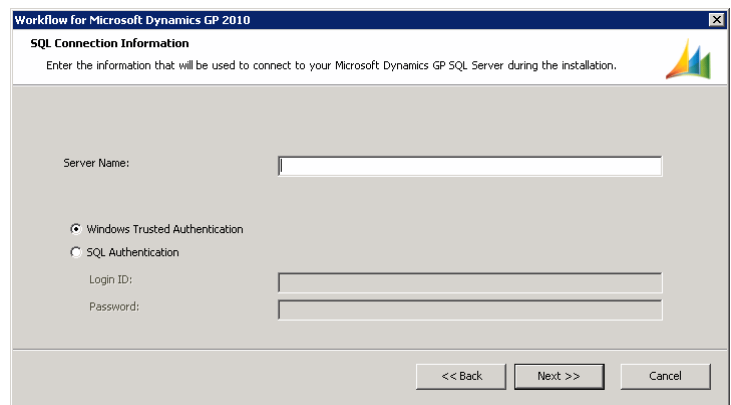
Workflow for Microsoft Dynamics GP 2010

SQL Connection Information

Enter the information that will be used to connect to your Microsoft Dynamics GP SQL Server during the installation.

Server Name:

Windows Trusted Authentication

SQL Authentication

Login ID:

Password:

<< Back

Next >>

Cancel